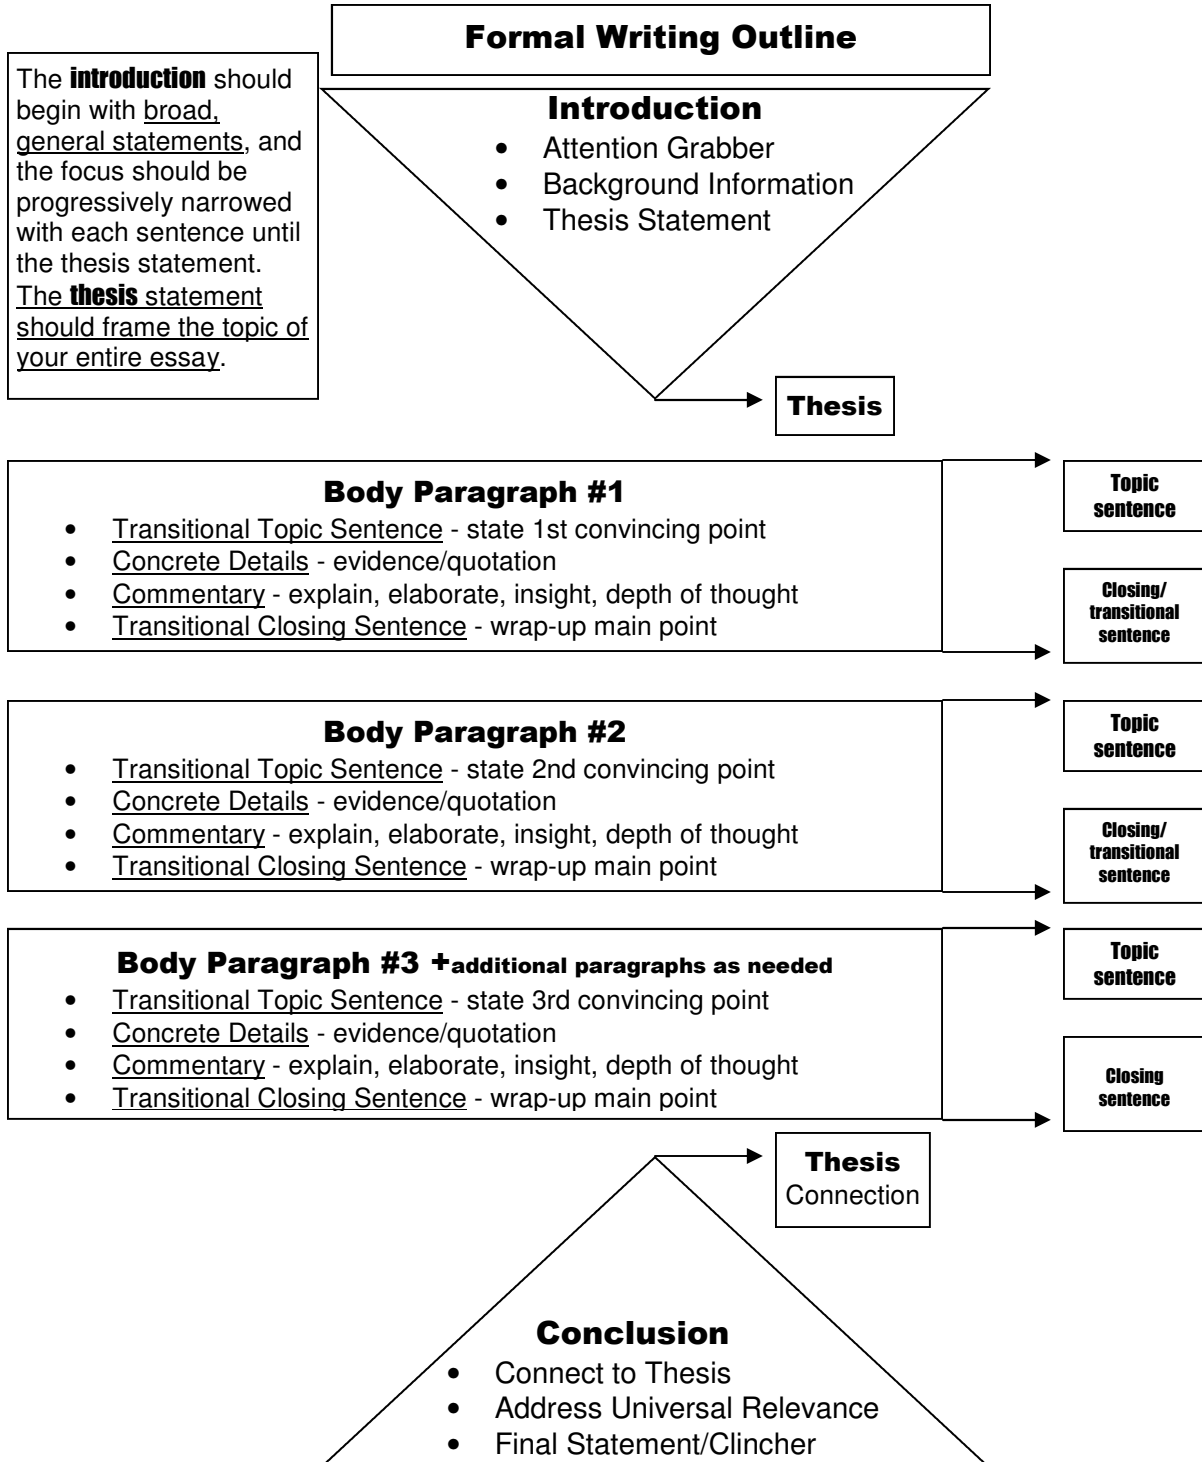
Formal Writing Outline

The introduction should begin with broad, general statements, and the focus should be progressively narrowed with each sentence until the thesis statement. The thesis statement should frame the topic of your entire essay.

Introduction
- Attention Grabber
- Background Information
- Thesis Statement

Thesis

Body Paragraph #1
- Transitional Topic Sentence - state 1st convincing point
- Concrete Details - evidence/quotation
- Commentary - explain, elaborate, insight, depth of thought
- Transitional Closing Sentence - wrap-up main point

Topic sentence

Closing/ transitional sentence

Body Paragraph #2
- Transitional Topic Sentence - state 2nd convincing point
- Concrete Details - evidence/quotation
- Commentary - explain, elaborate, insight, depth of thought
- Transitional Closing Sentence - wrap-up main point

Topic sentence

Closing/ transitional sentence

Body Paragraph #3 +additional paragraphs as needed
- Transitional Topic Sentence - state 3rd convincing point
- Concrete Details - evidence/quotation
- Commentary - explain, elaborate, insight, depth of thought
- Transitional Closing Sentence - wrap-up main point

Topic sentence

Closing sentence

Thesis Connection

Conclusion
- Connect to Thesis
- Address Universal Relevance
- Final Statement/Clincher